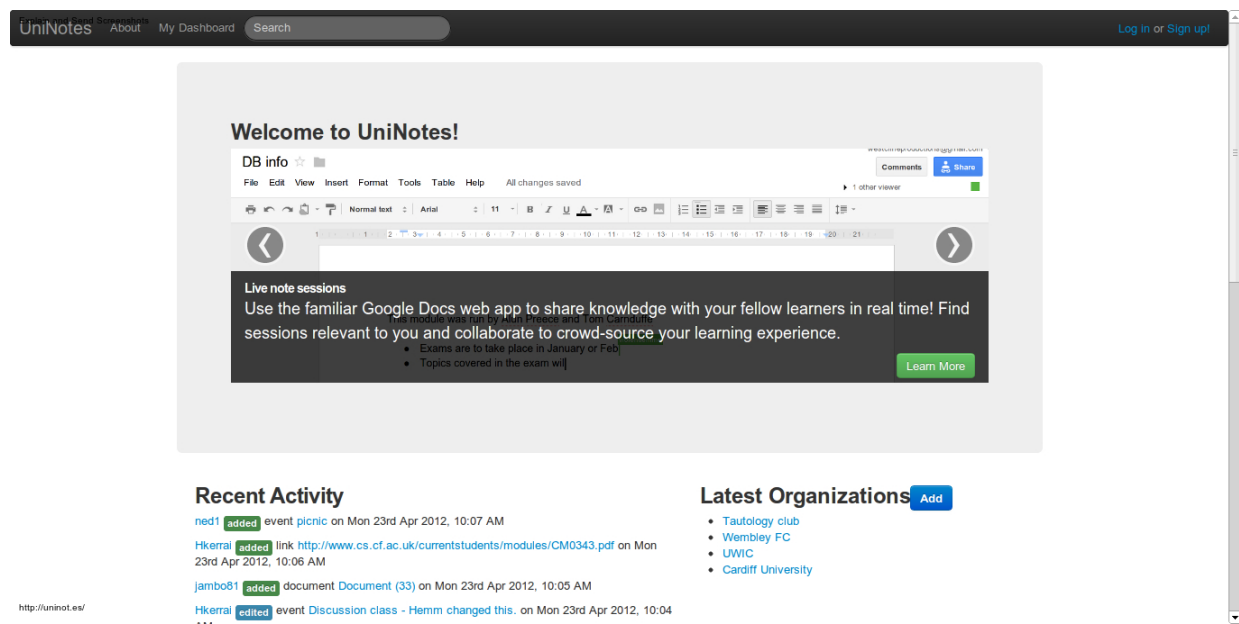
UniNotes About My Dashboard Search

Log in or Sign up!

Welcome to UniNotes!

DB info

Comments Share

File Edit View Insert Format Tools Table Help All changes saved

1 other viewer

Normal text Arial 11 B I U A

❮ ❯

Live note sessions

Use the familiar Google Docs web app to share knowledge with your fellow learners in real time! Find sessions relevant to you and collaborate to crowd-source your learning experience.

- Exams are to take place in January or Feb
- Topics covered in the exam wil

Learn More

Recent Activity

ned1 added event picnic on Mon 23rd Apr 2012, 10:07 AM

Hkerrai added link http://www.cs.cf.ac.uk/currentstudents/modules/CM0343.pdf on Mon 23rd Apr 2012, 10:06 AM

jambo81 added document Document (33) on Mon 23rd Apr 2012, 10:05 AM

Hkerrai edited event Discussion class - Hemm changed this. on Mon 23rd Apr 2012, 10:04

Latest Organizations Add

- Tautology club
- Wembley FC
- UWIC
- Cardiff University

http://uninot.es/